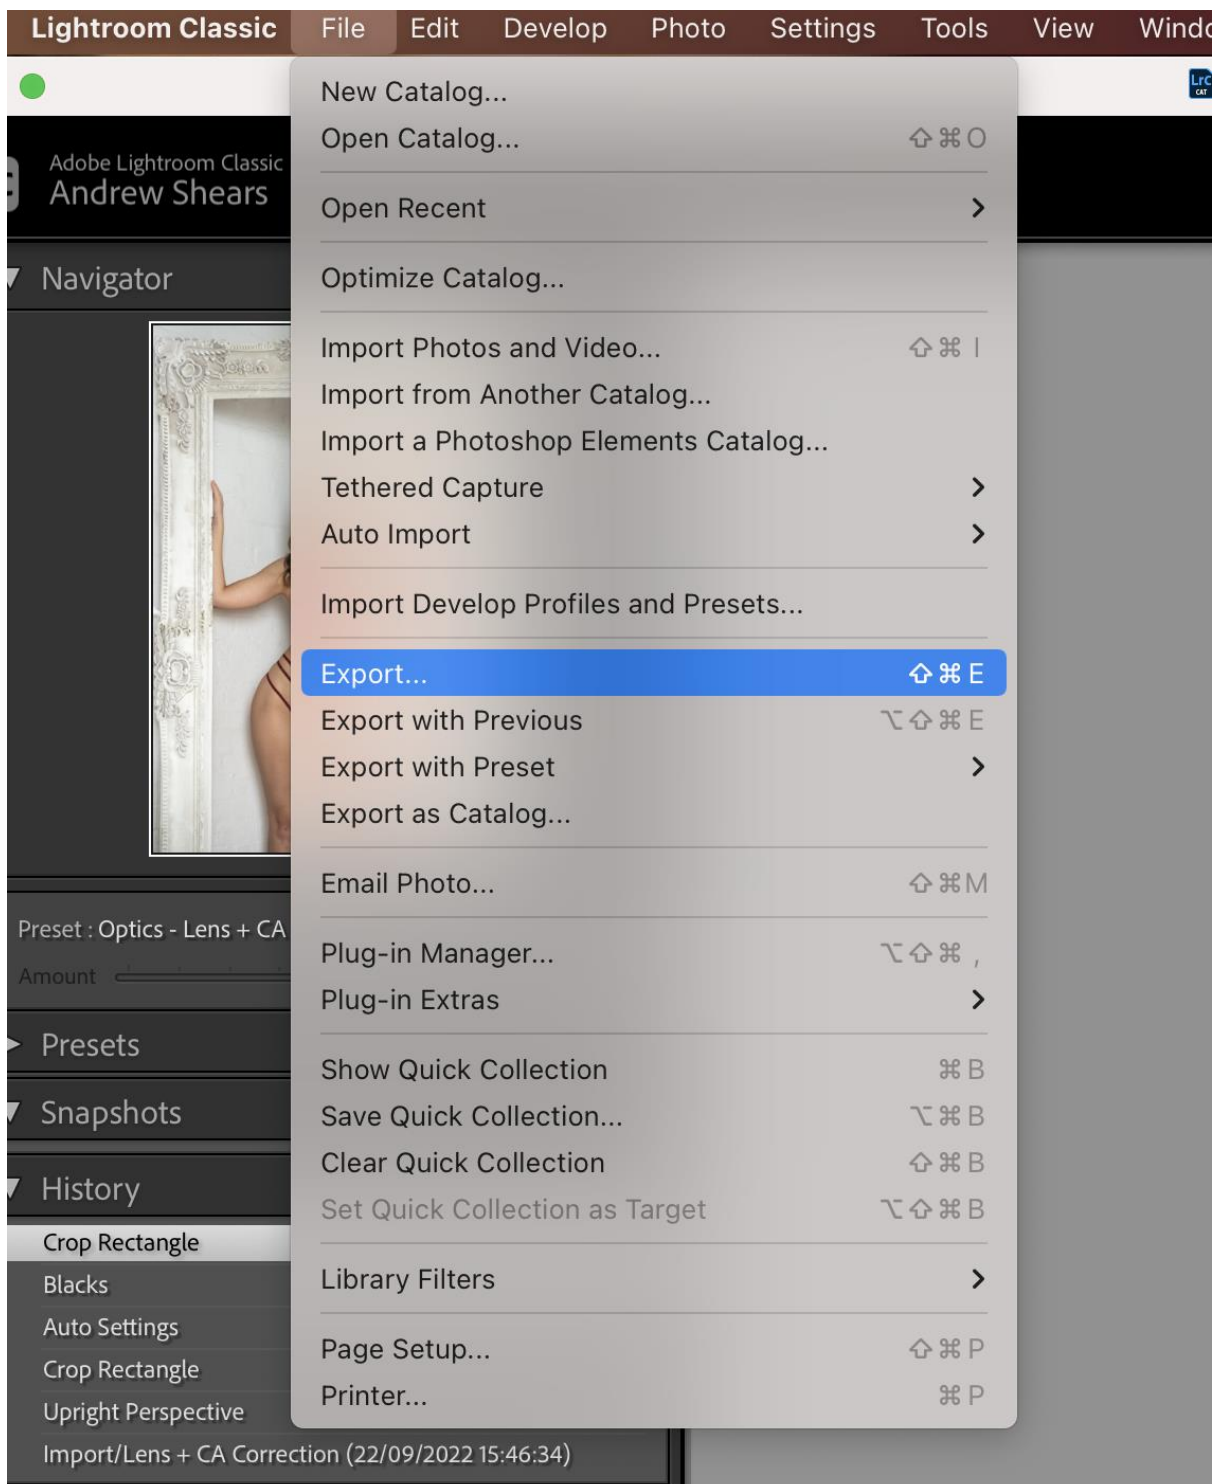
Lightroom Classic File Edit Develop Photo Settings Tools View Windo

Lrc CAT

Adobe Lightroom Classic
Andrew Shears

Navigator

Preset : Optics - Lens + CA
Amount

Presets

Snapshots

History

Crop Rectangle
Blacks
Auto Settings
Crop Rectangle
Upright Perspective
Import/Lens + CA Correction (22/09/2022 15:46:34)

New Catalog...
Open Catalog... ⇧⌘O
Open Recent >
Optimize Catalog...
Import Photos and Video... ⇧⌘I
Import from Another Catalog...
Import a Photoshop Elements Catalog...
Tethered Capture >
Auto Import >
Import Develop Profiles and Presets...
Export... ⇧⌘E
Export with Previous ⌥⇧⌘E
Export with Preset >
Export as Catalog...
Email Photo... ⇧⌘M
Plug-in Manager... ⌥⇧⌘,
Plug-in Extras >
Show Quick Collection ⌘B
Save Quick Collection... ⌥⌘B
Clear Quick Collection ⇧⌘B
Set Quick Collection as Target ⌥⇧⌘B
Library Filters >
Page Setup... ⇧⌘P
Printer... ⌘P